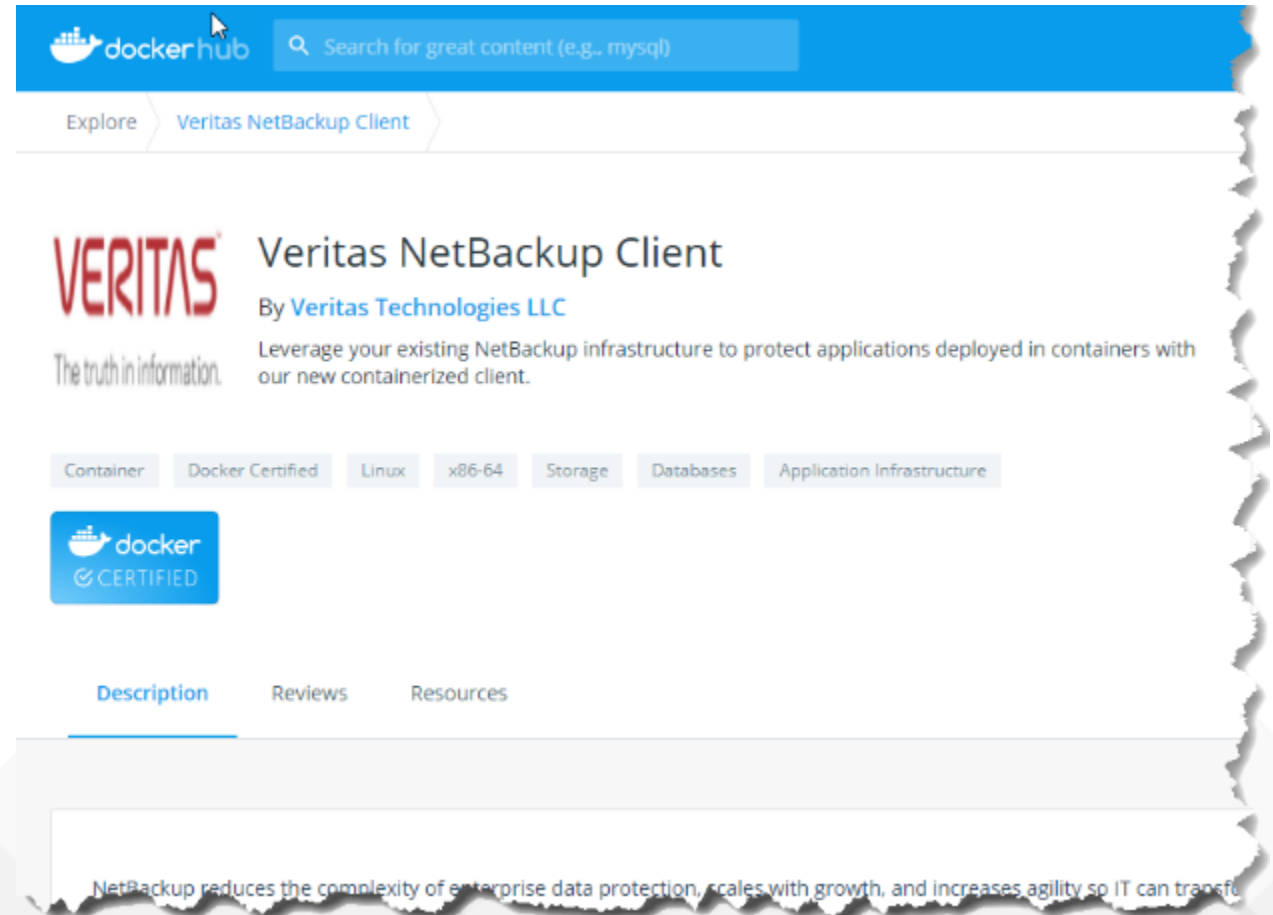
dockerhub

Search for great content (e.g., mysql)

Explore

Veritas NetBackup Client

VERITAS

The truth in information.

Veritas NetBackup Client

By Veritas Technologies LLC

Leverage your existing NetBackup infrastructure to protect applications deployed in containers with our new containerized client.

Container

Docker Certified

Linux

x86-64

Storage

Databases

Application Infrastructure

docker CERTIFIED

Description

Reviews

Resources

NetBackup reduces the complexity of enterprise data protection, scales with growth, and increases agility so IT can transf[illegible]